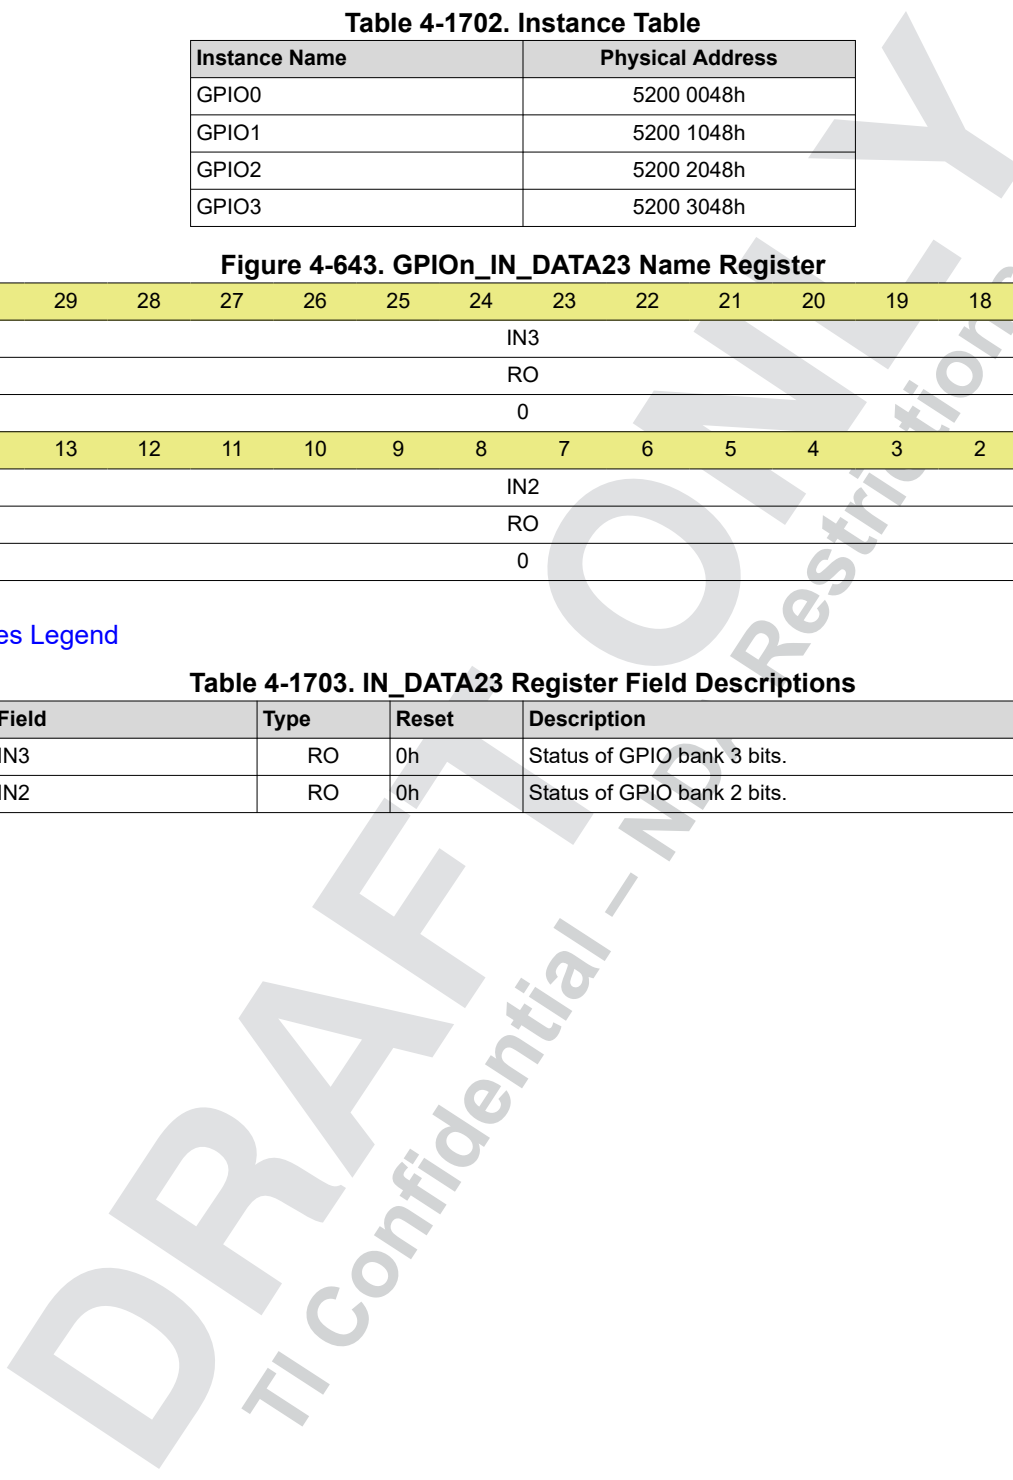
Table 4-1702. Instance Table

| Instance Name | Physical Address |
|---|---|
| GPIO0 | 5200 0048h |
| GPIO1 | 5200 1048h |
| GPIO2 | 5200 2048h |
| GPIO3 | 5200 3048h |

Figure 4-643. GPIOn_IN_DATA23 Name Register

| 29 | 28 | 27 | 26 | 25 | 24 | 23 | 22 | 21 | 20 | 19 | 18 |
|---|---|---|---|---|---|---|---|---|---|---|---|
| IN3 | | | | | | | | | | | |
| RO | | | | | | | | | | | |
| 0 | | | | | | | | | | | |
| 13 | 12 | 11 | 10 | 9 | 8 | 7 | 6 | 5 | 4 | 3 | 2 |
| IN2 | | | | | | | | | | | |
| RO | | | | | | | | | | | |
| 0 | | | | | | | | | | | |

es Legend

Table 4-1703. IN_DATA23 Register Field Descriptions

| Field | Type | Reset | Description |
|---|---|---|---|
| IN3 | RO | 0h | Status of GPIO bank 3 bits. |
| IN2 | RO | 0h | Status of GPIO bank 2 bits. |

DRAFT ONLY
TI Confidential – NDA Restrictions